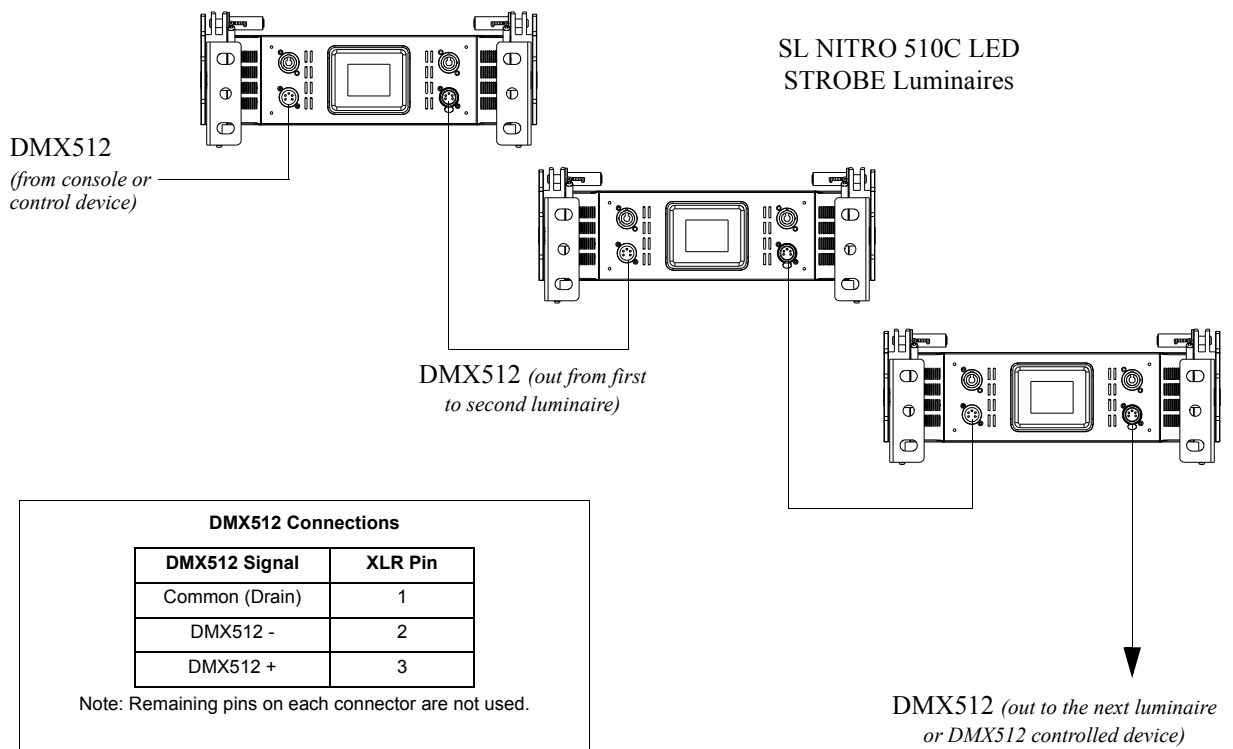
SL NITRO 510C LED STROBE Luminaires

DMX512
*(from console or control device)*

DMX512 *(out from first to second luminaire)*

**DMX512 Connections**

| DMX512 Signal | XLR Pin |
|---|---|
| Common (Drain) | 1 |
| DMX512 - | 2 |
| DMX512 + | 3 |

Note: Remaining pins on each connector are not used.

DMX512 *(out to the next luminaire or DMX512 controlled device)*